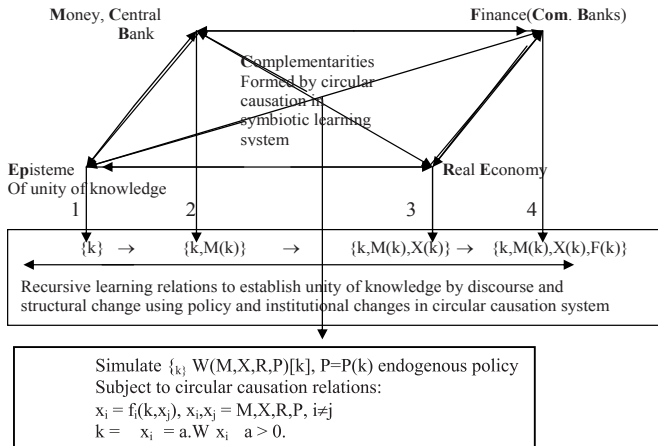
Money, Central Bank

Finance(Com. Banks)

Complementarities Formed by circular causation in symbiotic learning system

Episteme Of unity of knowledge

Real Economy

1

2

3

4

{k} → {k,M(k)} → {k,M(k),X(k)} → {k,M(k),X(k),F(k)}

Recursive learning relations to establish unity of knowledge by discourse and structural change using policy and institutional changes in circular causation system

Simulate $\{_{k\}}$ W(M,X,R,P)[k], P=P(k) endogenous policy
Subject to circular causation relations:
$x_i = f_i(k,x_j)$, $x_i,x_j$ = M,X,R,P, $i \neq j$
k = $x_i$ = a.W $x_i$ a > 0.